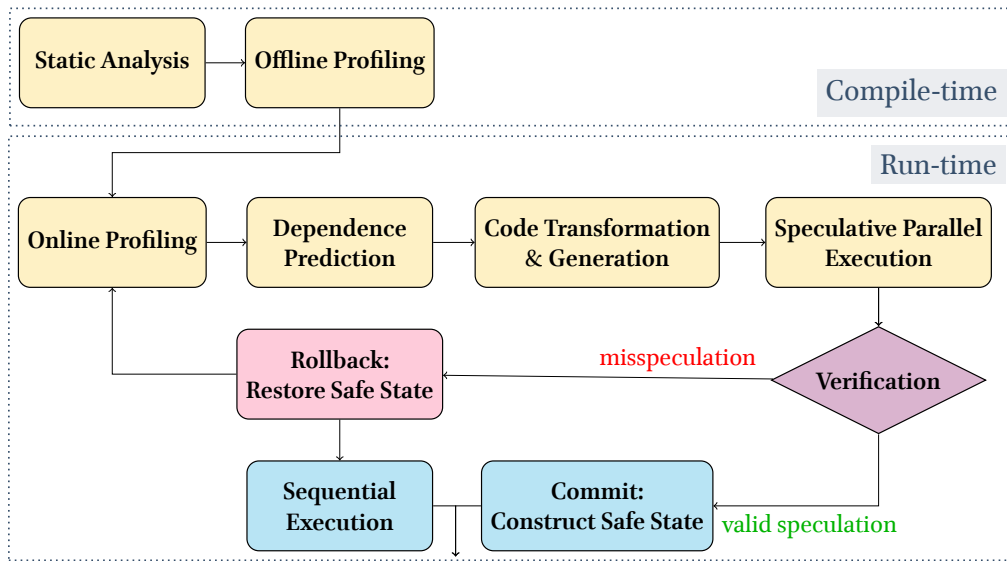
Static Analysis

Offline Profiling

Compile-time

Run-time

Online Profiling

Dependence Prediction

Code Transformation & Generation

Speculative Parallel Execution

Rollback: Restore Safe State

misspeculation

Verification

Sequential Execution

Commit: Construct Safe State

valid speculation